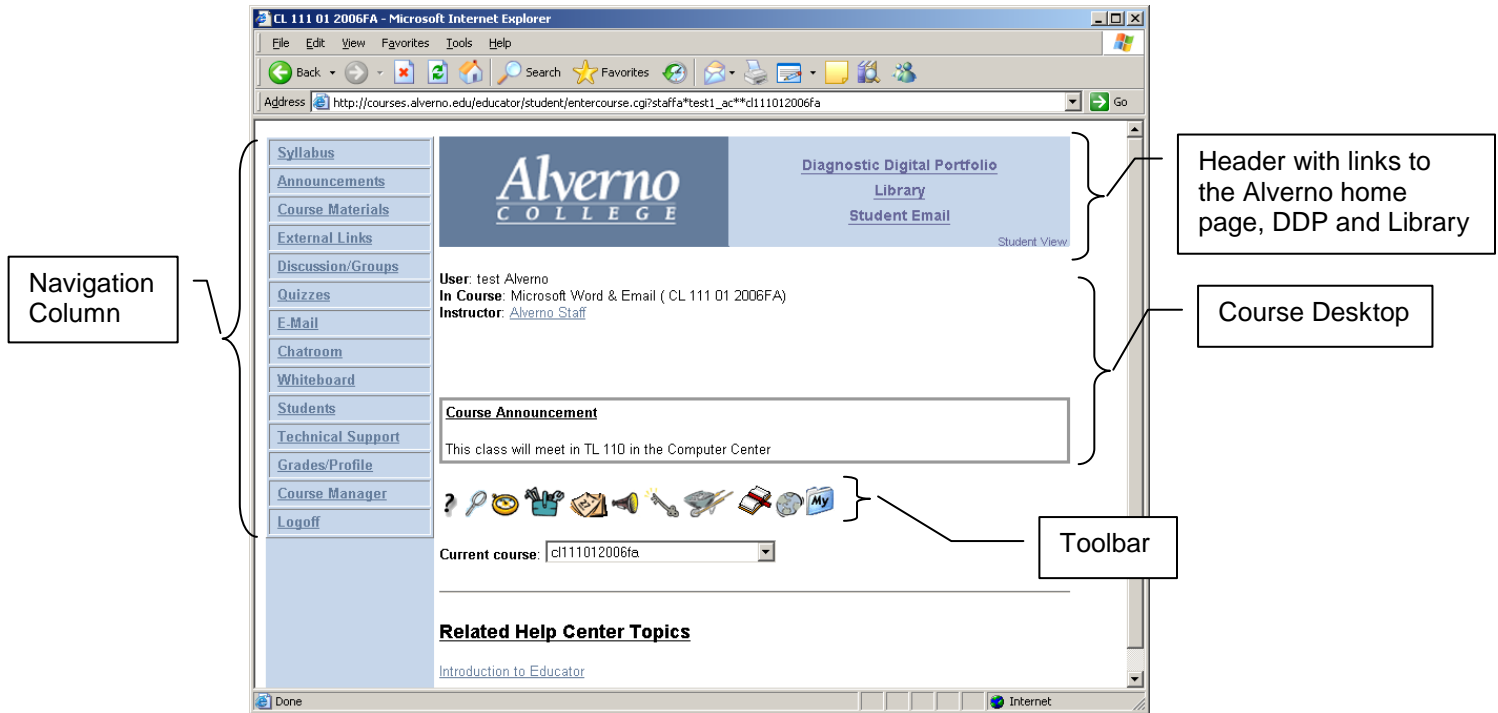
CL 111 01 2006FA - Microsoft Internet Explorer

File Edit View Favorites Tools Help

Back Search Favorites

Address http://courses.alverno.edu/educator/student/entercourse.cgi?staffa*test1_ac**cl111012006fa Go

Syllabus
Announcements
Course Materials
External Links
Discussion/Groups
Quizzes
E-Mail
Chatroom
Whiteboard
Students
Technical Support
Grades/Profile
Course Manager
Logoff

Alverno COLLEGE

Diagnostic Digital Portfolio
Library
Student Email

Student View

User: test Alverno
In Course: Microsoft Word & Email ( CL 111 01 2006FA)
Instructor: Alverno Staff

Course Announcement

This class will meet in TL 110 in the Computer Center

?

My

Current course: cl111012006fa

Related Help Center Topics

Introduction to Educator

Done

Internet

Navigation Column

Header with links to the Alverno home page, DDP and Library

Course Desktop

Toolbar